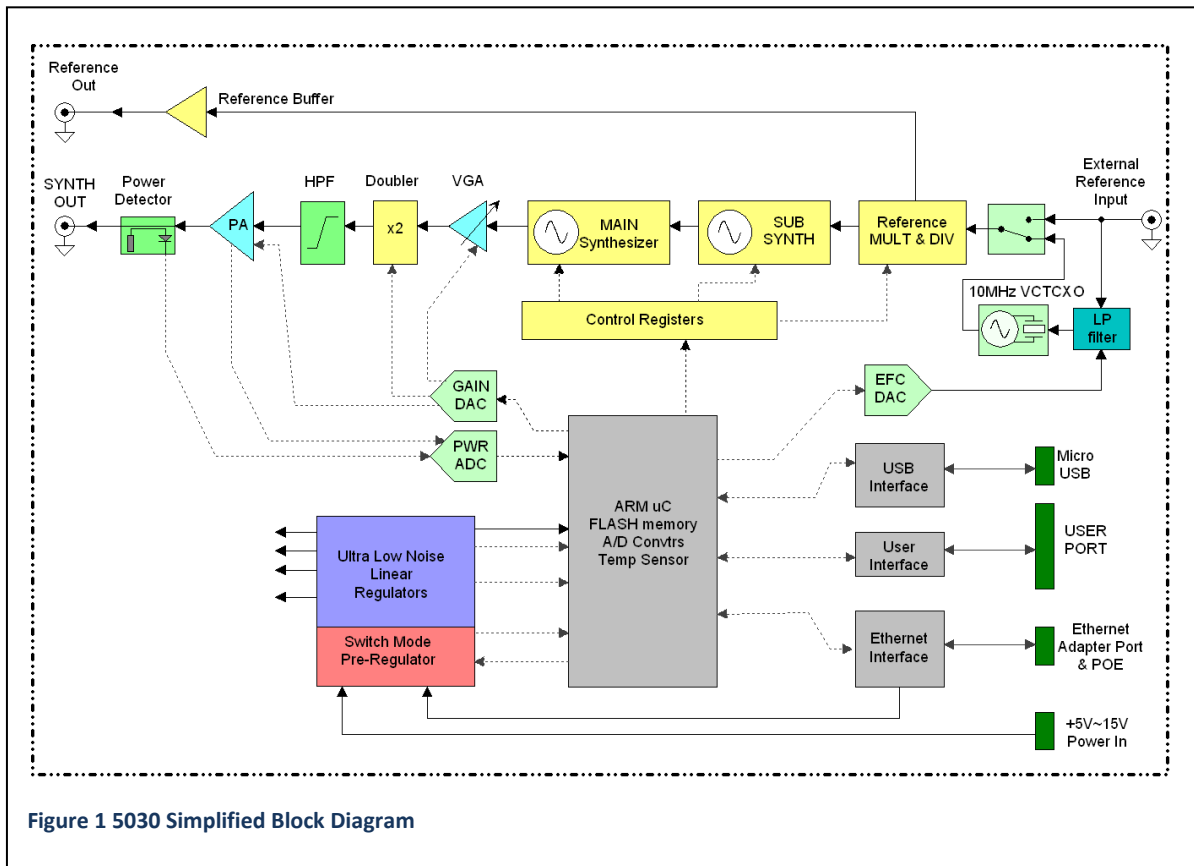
Reference Out

Reference Buffer

SYNTH OUT

Power Detector

PA

HPF

Doubler

x2

VGA

MAIN Synthesizer

SUB SYNTH

Reference MULT & DIV

External Reference Input

10MHz VCTCXO

LP filter

Control Registers

GAIN DAC

EFC DAC

PWR ADC

ARM uC FLASH memory A/D Convtrs Temp Sensor

USB Interface

Micro USB

User Interface

USER PORT

Ultra Low Noise Linear Regulators

Switch Mode Pre-Regulator

Ethernet Interface

Ethernet Adapter Port & POE

+5V~15V Power In

Figure 1 5030 Simplified Block Diagram